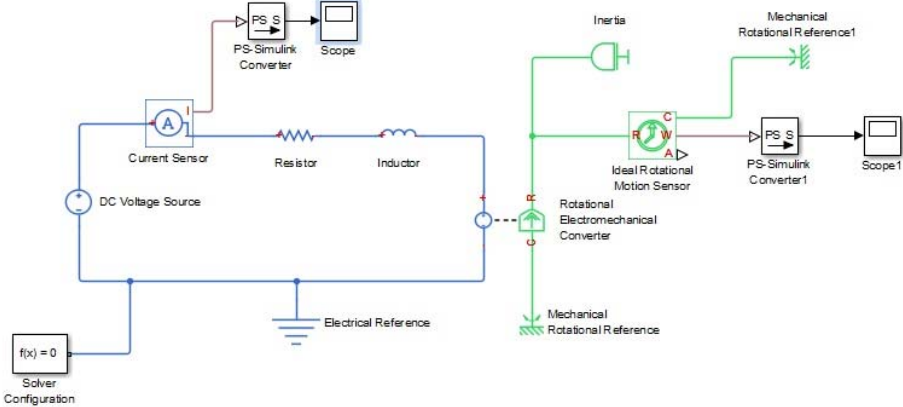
PS S

PS-Simulink Converter

Scope

Inertia

Mechanical Rotational Reference1

A

I

Current Sensor

Resistor

Inductor

C

R

W

A

Ideal Rotational Motion Sensor

PS S

PS-Simulink Converter1

Scope1

DC Voltage Source

+

R

C

Rotational Electromechanical Converter

Electrical Reference

Mechanical Rotational Reference

f(x) = 0

Solver Configuration